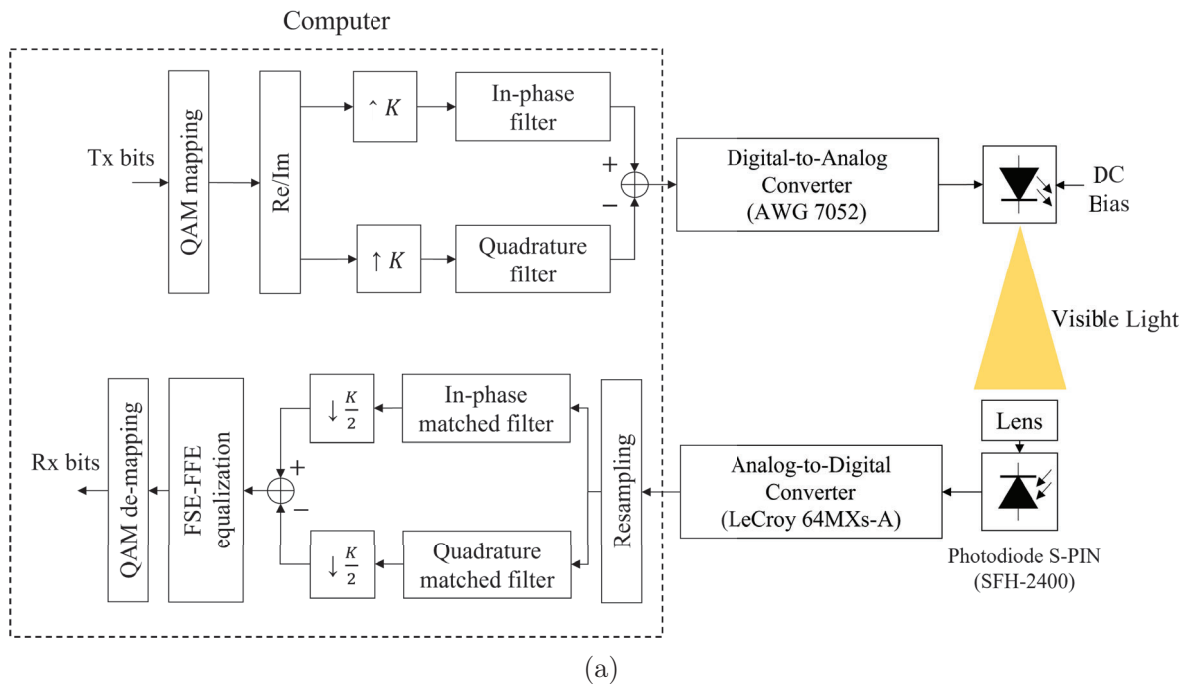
Computer

Tx bits

QAM mapping

Re/Im

$\hat{}\ K$

In-phase filter

$\uparrow K$

Quadrature filter

+

−

Digital-to-Analog Converter (AWG 7052)

DC Bias

Visible Light

Lens

Rx bits

QAM de-mapping

FSE-FFE equalization

$\downarrow \frac{K}{2}$

In-phase matched filter

+

−

$\downarrow \frac{K}{2}$

Quadrature matched filter

Resampling

Analog-to-Digital Converter (LeCroy 64MXs-A)

Photodiode S-PIN (SFH-2400)

(a)